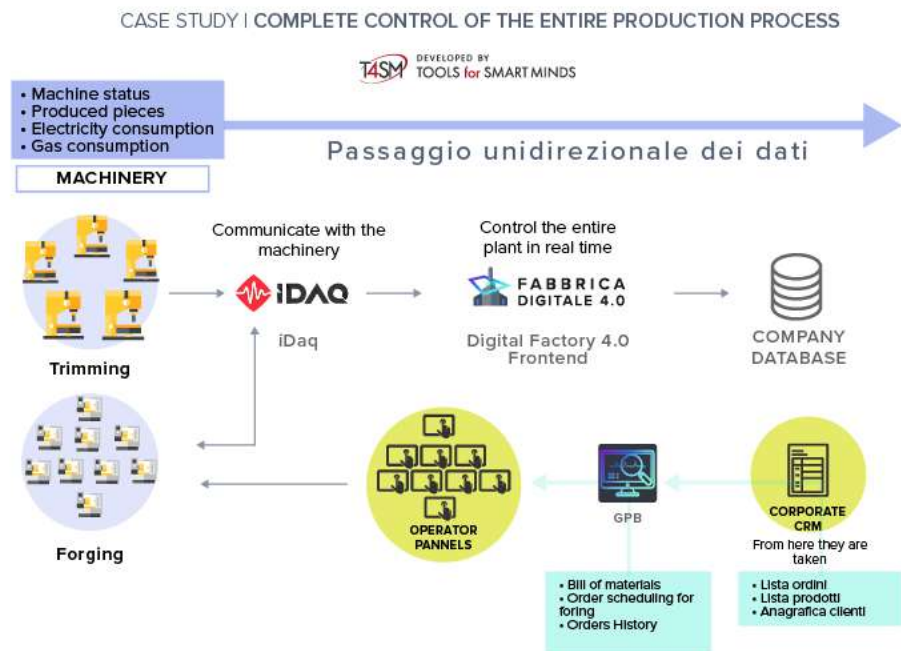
CASE STUDY | COMPLETE CONTROL OF THE ENTIRE PRODUCTION PROCESS

T4SM DEVELOPED BY TOOLS for SMART MINDS

• Machine status
• Produced pieces
• Electricity consumption
• Gas consumption

MACHINERY

Passaggio unidirezionale dei dati

Communicate with the machinery

iDAQ

iDaq

Control the entire plant in real time

FABBRICA DIGITALE 4.0

Digital Factory 4.0 Frontend

COMPANY DATABASE

Trimming

Forging

OPERATOR PANNELS

GPB

CORPORATE CRM

From here they are taken

• Bill of materials
• Order scheduling for foring
• Orders History

• Lista ordini
• Lista prodotti
• Anagrafica clienti